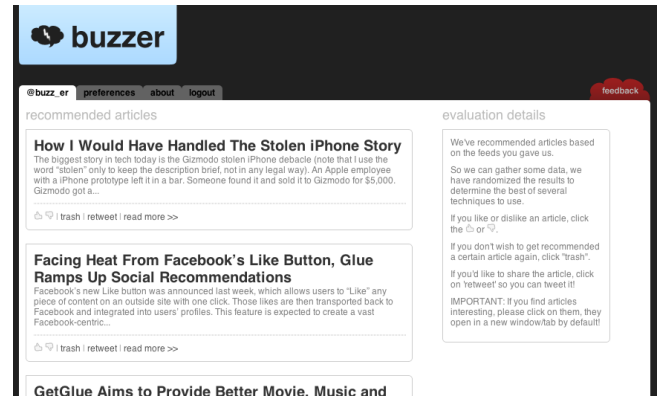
buzzer

@buzz_er preferences about logout

feedback

recommended articles

How I Would Have Handled The Stolen iPhone Story

The biggest story in tech today is the Gizmodo stolen iPhone debacle (note that I use the word "stolen" only to keep the description brief, not in any legal way). An Apple employee with a iPhone prototype left it in a bar. Someone found it and sold it to Gizmodo for $5,000. Gizmodo got a...

| trash | retweet | read more >>

Facing Heat From Facebook's Like Button, Glue Ramps Up Social Recommendations

Facebook's new Like button was announced last week, which allows users to "Like" any piece of content on an outside site with one click. Those likes are then transported back to Facebook and integrated into users' profiles. This feature is expected to create a vast Facebook-centric...

| trash | retweet | read more >>

GetGlue Aims to Provide Better Movie, Music and

evaluation details

We've recommended articles based on the feeds you gave us.

So we can gather some data, we have randomized the results to determine the best of several techniques to use.

If you like or dislike an article, click the or .

If you don't wish to get recommended a certain article again, click "trash".

If you'd like to share the article, click on 'retweet' so you can tweet it!

IMPORTANT: If you find articles interesting, please click on them, they open in a new window/tab by default!